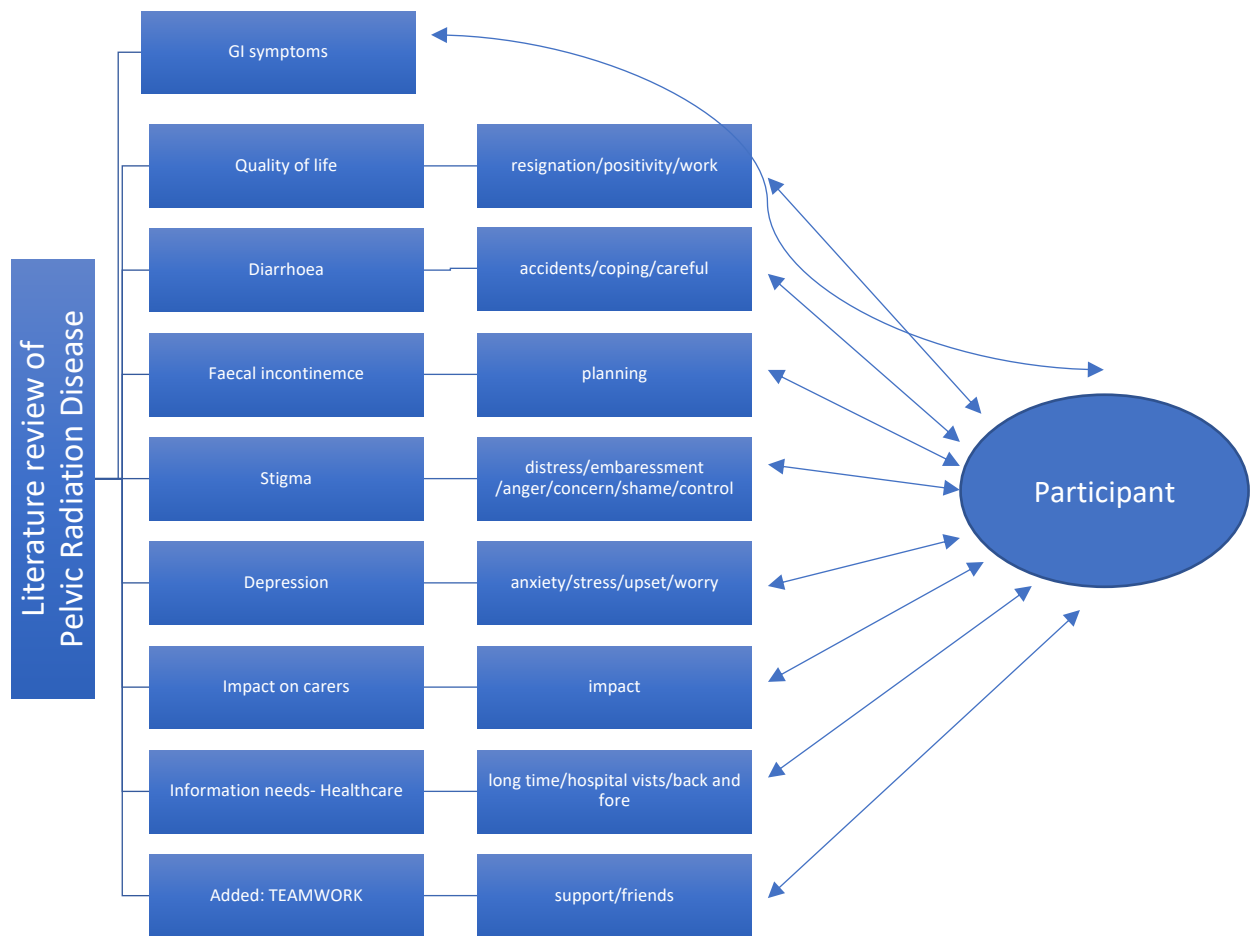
Literature review of Pelvic Radiation Disease

GI symptoms

Quality of life

resignation/positivity/work

Diarrhoea

accidents/coping/careful

Faecal incontinemce

planning

Stigma

distress/embaressment /anger/concern/shame/control

Depression

anxiety/stress/upset/worry

Impact on carers

impact

Information needs- Healthcare

long time/hospital vists/back and fore

Added: TEAMWORK

support/friends

Participant